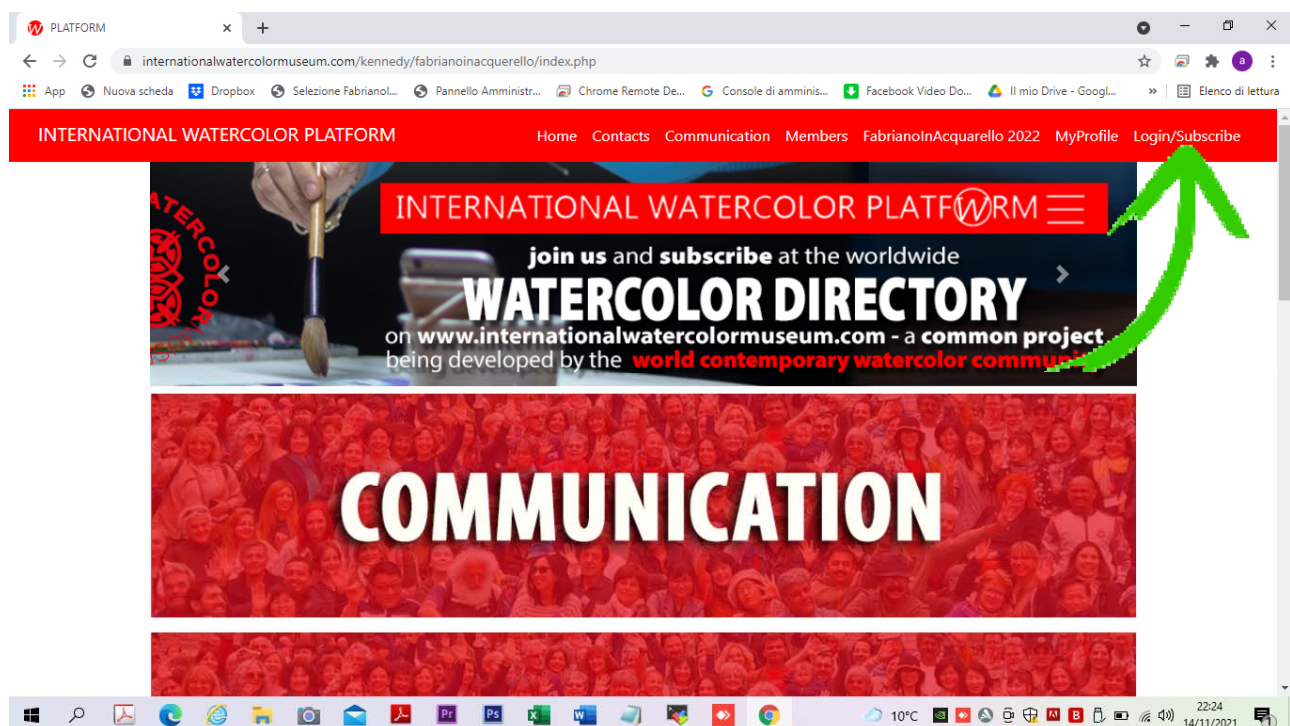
PLATFORM

internationalwatercolormuseum.com/kennedy/fabrianoinacquerello/index.php

App Nuova scheda Dropbox Selezione Fabrianol... Pannello Amministr... Chrome Remote De... Console di amminis... Facebook Video Do... Il mio Drive - Googl... » Elenco di lettura

INTERNATIONAL WATERCOLOR PLATFORM

Home Contacts Communication Members FabrianoInAcquarello 2022 MyProfile Login/Subscribe

INTERNATIONAL WATERCOLOR PLATFORM

join us and subscribe at the worldwide

WATERCOLOR DIRECTORY

on www.internationalwatercolormuseum.com - a common project being developed by the world contemporary watercolor communi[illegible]

WATERCOLOR

COMMUNICATION

10°C

22:24
14/11/2021